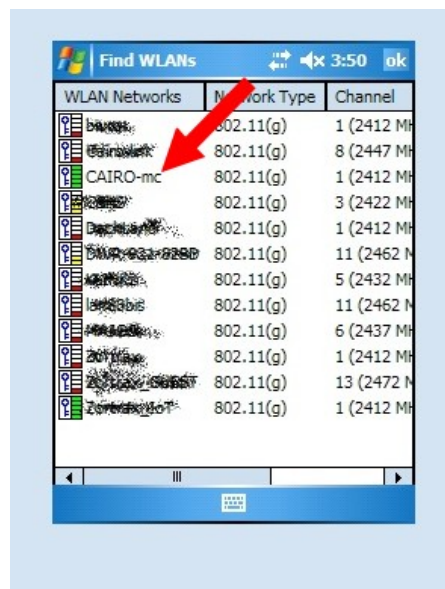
Find WLANs 3:50 ok

| WLAN Networks | Network Type | Channel |
|---|---|---|
| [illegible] | 802.11(g) | 1 (2412 MH |
| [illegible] | 802.11(g) | 8 (2447 MH |
| CAIRO-mc | 802.11(g) | 1 (2412 MH |
| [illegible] | 802.11(g) | 3 (2422 MH |
| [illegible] | 802.11(g) | 1 (2412 MH |
| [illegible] | 802.11(g) | 11 (2462 M |
| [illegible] | 802.11(g) | 5 (2432 MH |
| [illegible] | 802.11(g) | 11 (2462 M |
| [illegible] | 802.11(g) | 6 (2437 MH |
| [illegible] | 802.11(g) | 1 (2412 MH |
| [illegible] | 802.11(g) | 13 (2472 M |
| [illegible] | 802.11(g) | 1 (2412 MH |